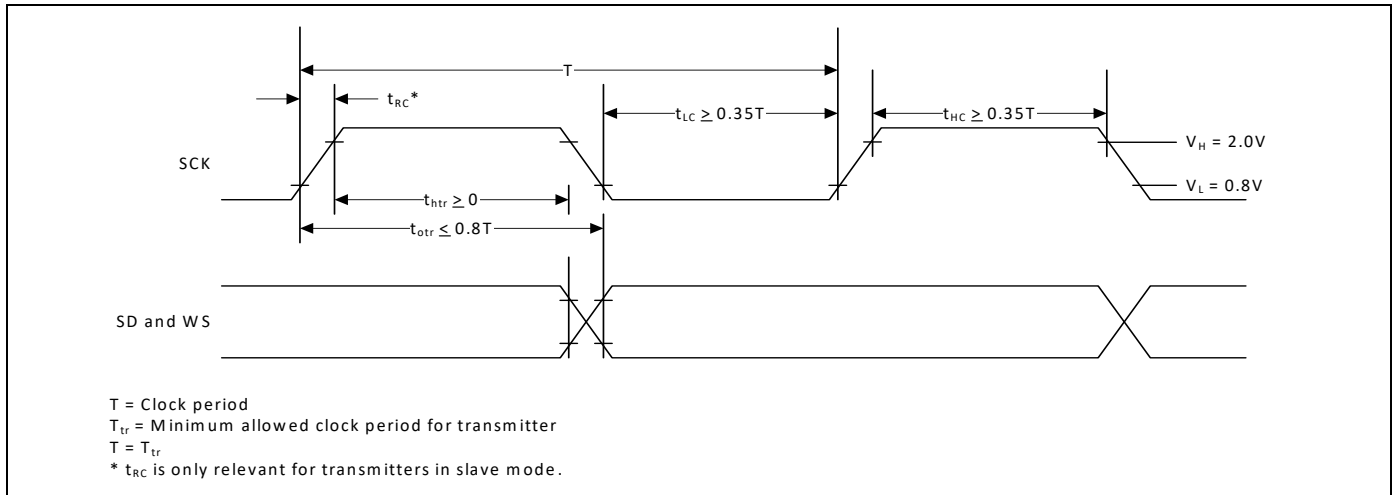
T

$t_{RC}$*

$t_{LC} \geq 0.35T$

$t_{HC} \geq 0.35T$

SCK

$V_H = 2.0V$

$V_L = 0.8V$

$t_{htr} \geq 0$

$t_{otr} \leq 0.8T$

SD and WS

T = Clock period
$T_{tr}$ = Minimum allowed clock period for transmitter
$T = T_{tr}$
* $t_{RC}$ is only relevant for transmitters in slave mode.